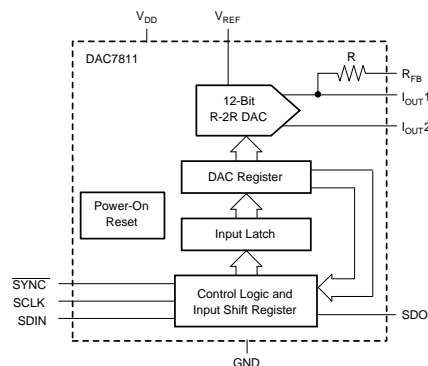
$V_{DD}$

$V_{REF}$

DAC7811

R

$R_{FB}$

12-Bit R-2R DAC

$I_{OUT}1$

$I_{OUT}2$

DAC Register

Power-On Reset

Input Latch

$\overline{SYNC}$

SCLK

SDIN

Control Logic and Input Shift Register

SDO

GND